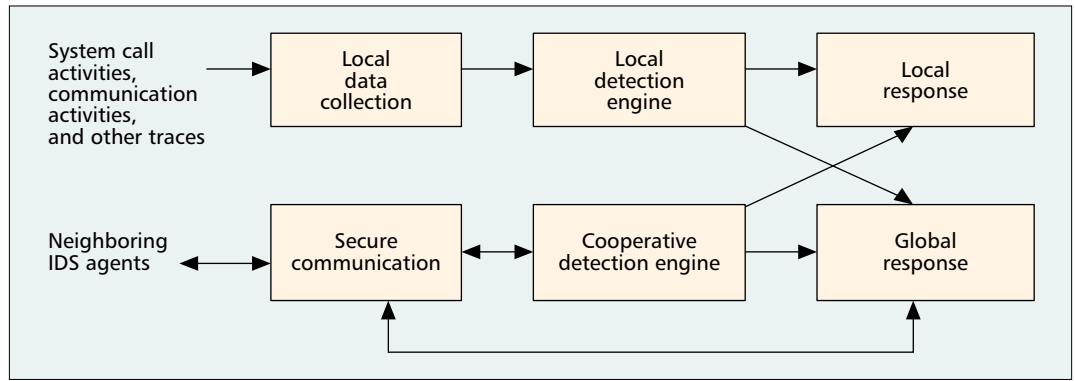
System call activities, communication activities, and other traces

Local data collection

Local detection engine

Local response

Neighboring IDS agents

Secure communication

Cooperative detection engine

Global response